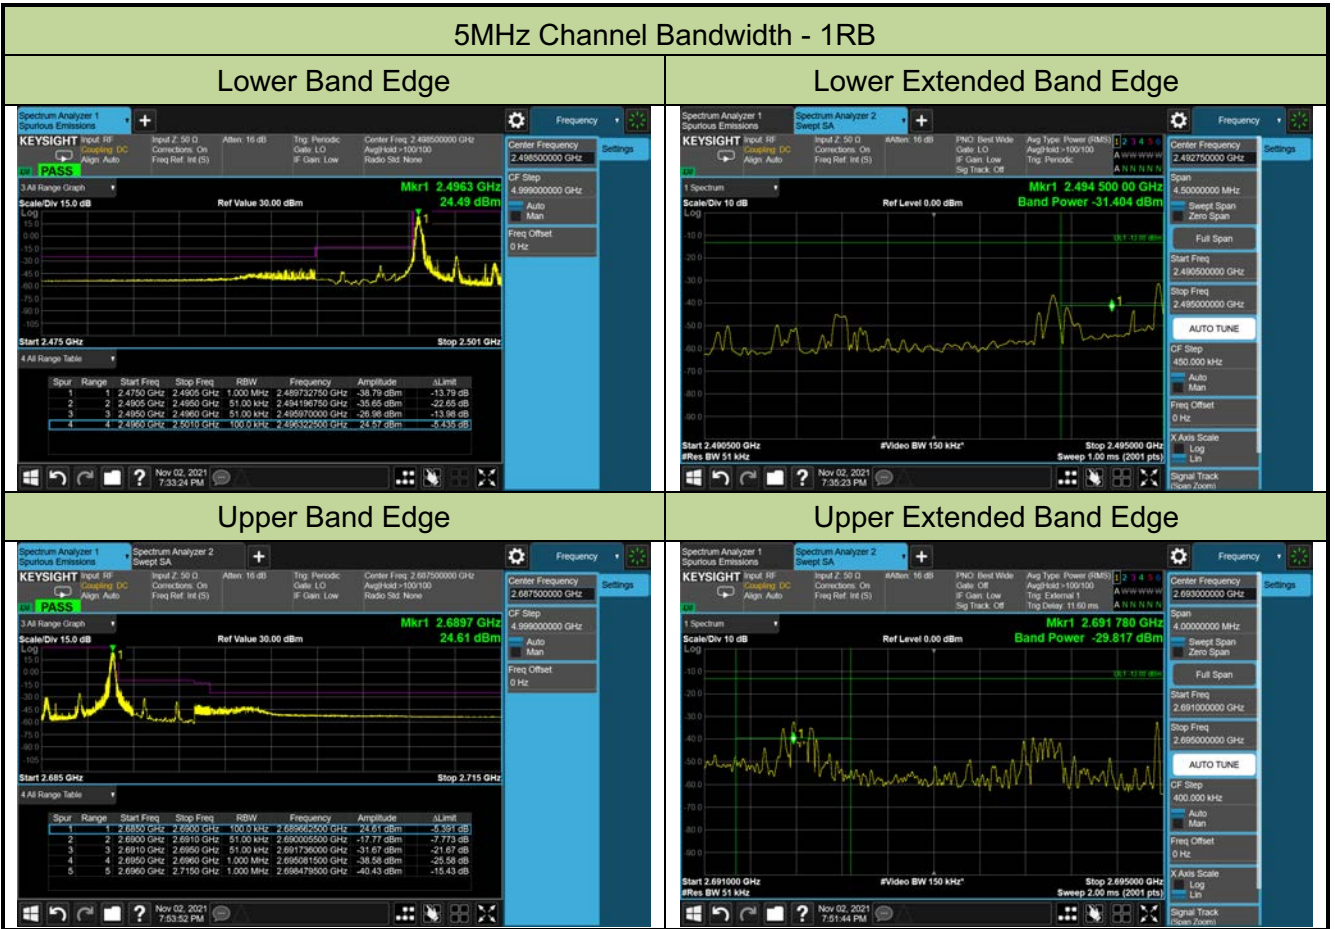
5MHz Channel Bandwidth - 1RB

| Lower Band Edge | Lower Extended Band Edge |
|---|---|

Spectrum Analyzer 1 Spurious Emissions

KEYSIGHT Input: RF Coupling: DC Align: Auto

Input Z: 50 Ω Corrections: On Freq Ref: Int (S)

Atten: 16 dB

Trig: Periodic Gate: LO IF Gain: Low

Center Freq: 2.498500000 GHz Avg|Hold:>100/100 Radio Std: None

PASS

3 All Range Graph

Scale/Div 15.0 dB

Ref Value 30.00 dBm

Mkr1 2.4963 GHz 24.49 dBm

Start 2.475 GHz

Stop 2.501 GHz

4 All Range Table

| Spur | Range | Start Freq | Stop Freq | RBW | Frequency | Amplitude | ΔLimit |
|---|---|---|---|---|---|---|---|
| 1 | 1 | 2.4750 GHz | 2.4905 GHz | 1.000 MHz | 2.489732750 GHz | -38.79 dBm | -13.79 dB |
| 2 | 2 | 2.4905 GHz | 2.4950 GHz | 51.00 kHz | 2.494196750 GHz | -35.65 dBm | -22.65 dB |
| 3 | 3 | 2.4950 GHz | 2.4960 GHz | 51.00 kHz | 2.495970000 GHz | -26.98 dBm | -13.98 dB |
| 4 | 4 | 2.4960 GHz | 2.5010 GHz | 100.0 kHz | 2.496322500 GHz | 24.57 dBm | -5.435 dB |

Nov 02, 2021 7:33:24 PM

Frequency

Center Frequency 2.498500000 GHz

Settings

CF Step 4.999000000 GHz

Auto Man

Freq Offset 0 Hz

Spectrum Analyzer 1 Spurious Emissions

Spectrum Analyzer 2 Swept SA

KEYSIGHT Input: RF Coupling: DC Align: Auto

Input Z: 50 Ω Corrections: On Freq Ref: Int (S)

#Atten: 16 dB

PNO: Best Wide Gate: LO IF Gain: Low Sig Track: Off

Avg Type: Power (RMS) Avg|Hold:>100/100 Trig: Periodic

1 Spectrum

Scale/Div 10 dB

Ref Level 0.00 dBm

Mkr1 2.494 500 00 GHz Band Power -31.404 dBm

Start 2.490500 GHz #Res BW 51 kHz

#Video BW 150 kHz*

Stop 2.495000 GHz Sweep 1.00 ms (2001 pts)

Nov 02, 2021 7:35:23 PM

Frequency

Center Frequency 2.492750000 GHz

Settings

Span 4.50000000 MHz

Swept Span Zero Span

Full Span

Start Freq 2.490500000 GHz

Stop Freq 2.495000000 GHz

AUTO TUNE

CF Step 450.000 kHz

Auto Man

Freq Offset 0 Hz

X Axis Scale Log Lin

Signal Track (Span Zoom)

| Upper Band Edge | Upper Extended Band Edge |
|---|---|

Spectrum Analyzer 1 Spurious Emissions

Spectrum Analyzer 2 Swept SA

KEYSIGHT Input: RF Coupling: DC Align: Auto

Input Z: 50 Ω Corrections: On Freq Ref: Int (S)

Atten: 16 dB

Trig: Periodic Gate: LO IF Gain: Low

Center Freq: 2.687500000 GHz Avg|Hold:>100/100 Radio Std: None

PASS

3 All Range Graph

Scale/Div 15.0 dB

Ref Value 30.00 dBm

Mkr1 2.6897 GHz 24.61 dBm

Start 2.685 GHz

Stop 2.715 GHz

4 All Range Table

| Spur | Range | Start Freq | Stop Freq | RBW | Frequency | Amplitude | ΔLimit |
|---|---|---|---|---|---|---|---|
| 1 | 1 | 2.6850 GHz | 2.6900 GHz | 100.0 kHz | 2.689662500 GHz | 24.61 dBm | -5.391 dB |
| 2 | 2 | 2.6900 GHz | 2.6910 GHz | 51.00 kHz | 2.690005500 GHz | -17.77 dBm | -7.773 dB |
| 3 | 3 | 2.6910 GHz | 2.6950 GHz | 51.00 kHz | 2.691736000 GHz | -31.67 dBm | -21.67 dB |
| 4 | 4 | 2.6950 GHz | 2.6960 GHz | 1.000 MHz | 2.695081500 GHz | -38.58 dBm | -25.58 dB |
| 5 | 5 | 2.6960 GHz | 2.7150 GHz | 1.000 MHz | 2.698479500 GHz | -40.43 dBm | -15.43 dB |

Nov 02, 2021 7:53:52 PM

Frequency

Center Frequency 2.687500000 GHz

Settings

CF Step 4.999000000 GHz

Auto Man

Freq Offset 0 Hz

Spectrum Analyzer 1 Spurious Emissions

Spectrum Analyzer 2 Swept SA

KEYSIGHT Input: RF Coupling: DC Align: Auto

Input Z: 50 Ω Corrections: On Freq Ref: Int (S)

#Atten: 16 dB

PNO: Best Wide Gate: Off IF Gain: Low Sig Track: Off

Avg Type: Power (RMS) Avg|Hold:>100/100 Trig: External 1 Trig Delay: 11.60 ms

1 Spectrum

Scale/Div 10 dB

Ref Level 0.00 dBm

Mkr1 2.691 780 GHz Band Power -29.817 dBm

Start 2.691000 GHz #Res BW 51 kHz

#Video BW 150 kHz*

Stop 2.695000 GHz Sweep 2.00 ms (2001 pts)

Nov 02, 2021 7:51:44 PM

Frequency

Center Frequency 2.693000000 GHz

Settings

Span 4.00000000 MHz

Swept Span Zero Span

Full Span

Start Freq 2.691000000 GHz

Stop Freq 2.695000000 GHz

AUTO TUNE

CF Step 400.000 kHz

Auto Man

Freq Offset 0 Hz

X Axis Scale Log Lin

Signal Track (Span Zoom)